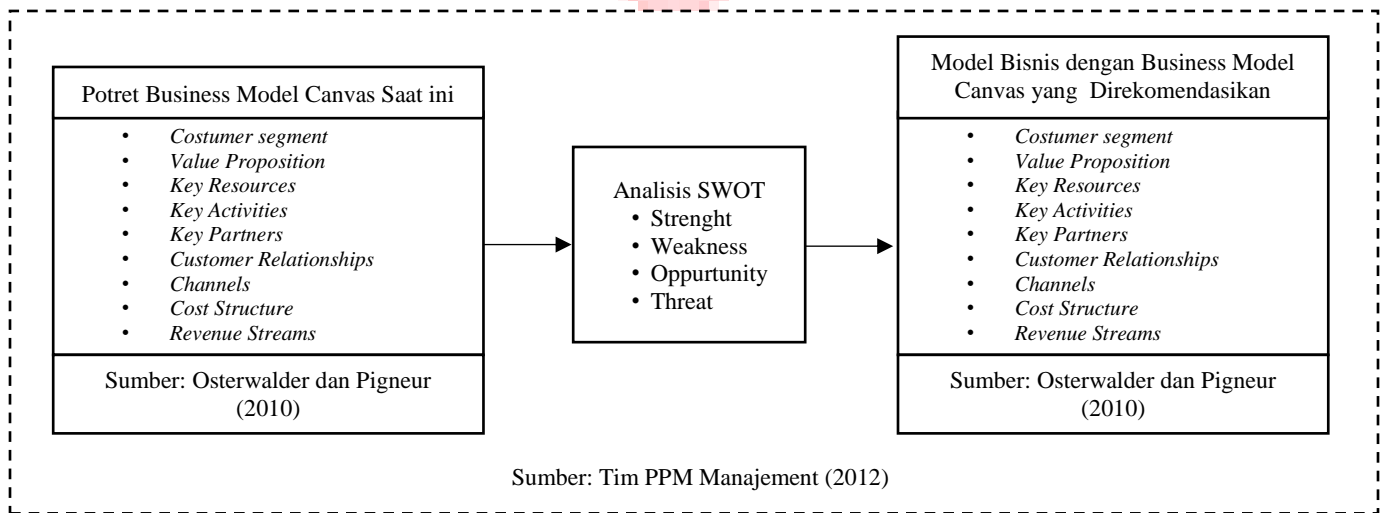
Potret Business Model Canvas Saat ini

- Costumer segment
- Value Proposition
- Key Resources
- Key Activities
- Key Partners
- Customer Relationships
- Channels
- Cost Structure
- Revenue Streams

Sumber: Osterwalder dan Pigneur (2010)

Analisis SWOT
- Strenght
- Weakness
- Oppurtunity
- Threat

Model Bisnis dengan Business Model Canvas yang Direkomendasikan

- Costumer segment
- Value Proposition
- Key Resources
- Key Activities
- Key Partners
- Customer Relationships
- Channels
- Cost Structure
- Revenue Streams

Sumber: Osterwalder dan Pigneur (2010)

Sumber: Tim PPM Manajement (2012)